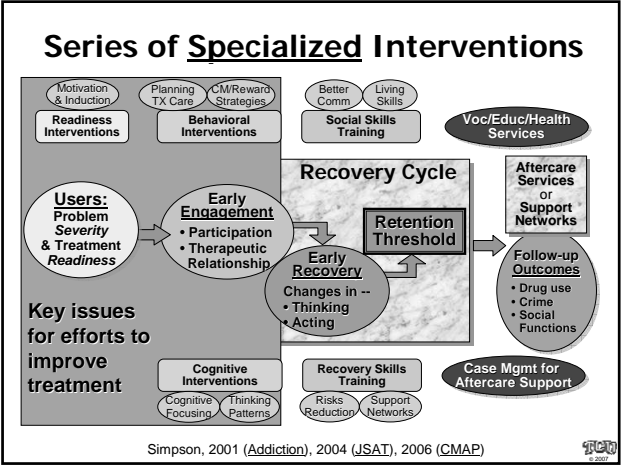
Series of Specialized Interventions

Motivation & Induction

Readiness Interventions

Planning TX Care

CM/Reward Strategies

Behavioral Interventions

Better Comm

Living Skills

Social Skills Training

Voc/Educ/Health Services

Recovery Cycle

Users:
Problem *Severity* & Treatment *Readiness*

Early Engagement
• Participation
• Therapeutic Relationship

Retention Threshold

Early Recovery
Changes in --
• Thinking
• Acting

Aftercare Services or Support Networks

Follow-up Outcomes
• Drug use
• Crime
• Social Functions

Key issues for efforts to improve treatment

Cognitive Interventions

Cognitive Focusing

Thinking Patterns

Recovery Skills Training

Risks Reduction

Support Networks

Case Mgmt for Aftercare Support

Simpson, 2001 (Addiction), 2004 (JSAT), 2006 (CMAP)

TCU © 2007